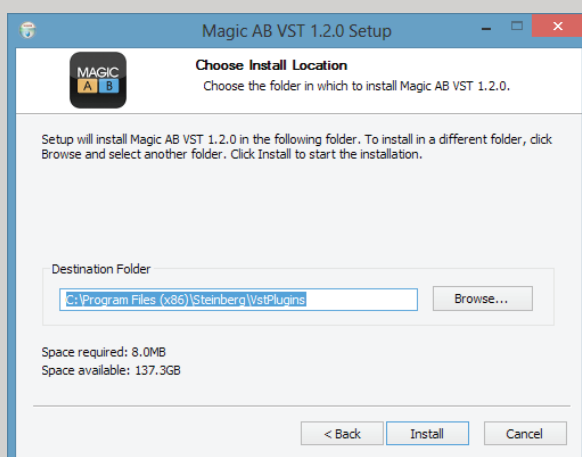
Magic AB VST 1.2.0 Setup

MAGIC
A B

Choose Install Location
Choose the folder in which to install Magic AB VST 1.2.0.

Setup will install Magic AB VST 1.2.0 in the following folder. To install in a different folder, click Browse and select another folder. Click Install to start the installation.

Destination Folder
C:\Program Files (x86)\Steinberg\VstPlugins
Browse...

Space required: 8.0MB
Space available: 137.3GB

< Back
Install
Cancel